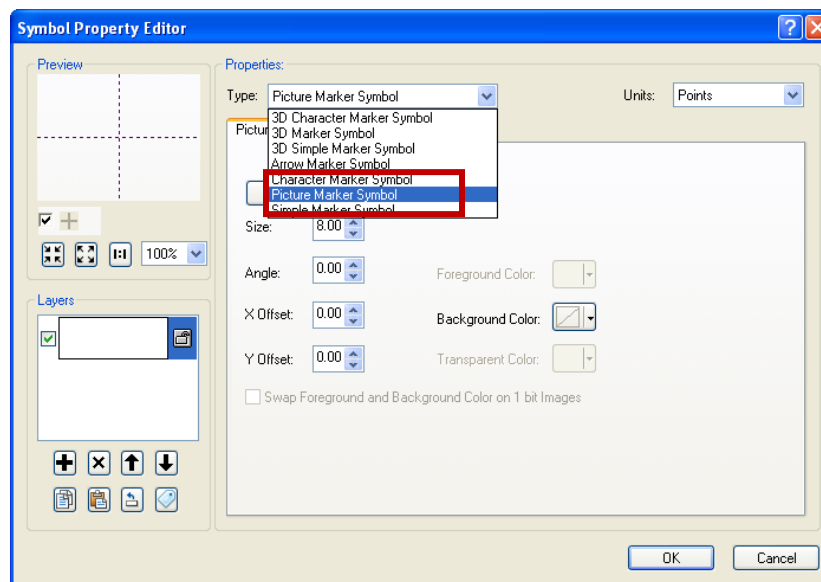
Symbol Property Editor

Preview

100%

Layers

Properties:

Type: Picture Marker Symbol

Units: Points

3D Character Marker Symbol
3D Marker Symbol
3D Simple Marker Symbol
Arrow Marker Symbol
Character Marker Symbol
Picture Marker Symbol
Simple Marker Symbol

Pictur

Size: 8.00

Angle: 0.00

X Offset: 0.00

Y Offset: 0.00

Foreground Color:

Background Color:

Transparent Color:

Swap Foreground and Background Color on 1 bit Images

OK

Cancel